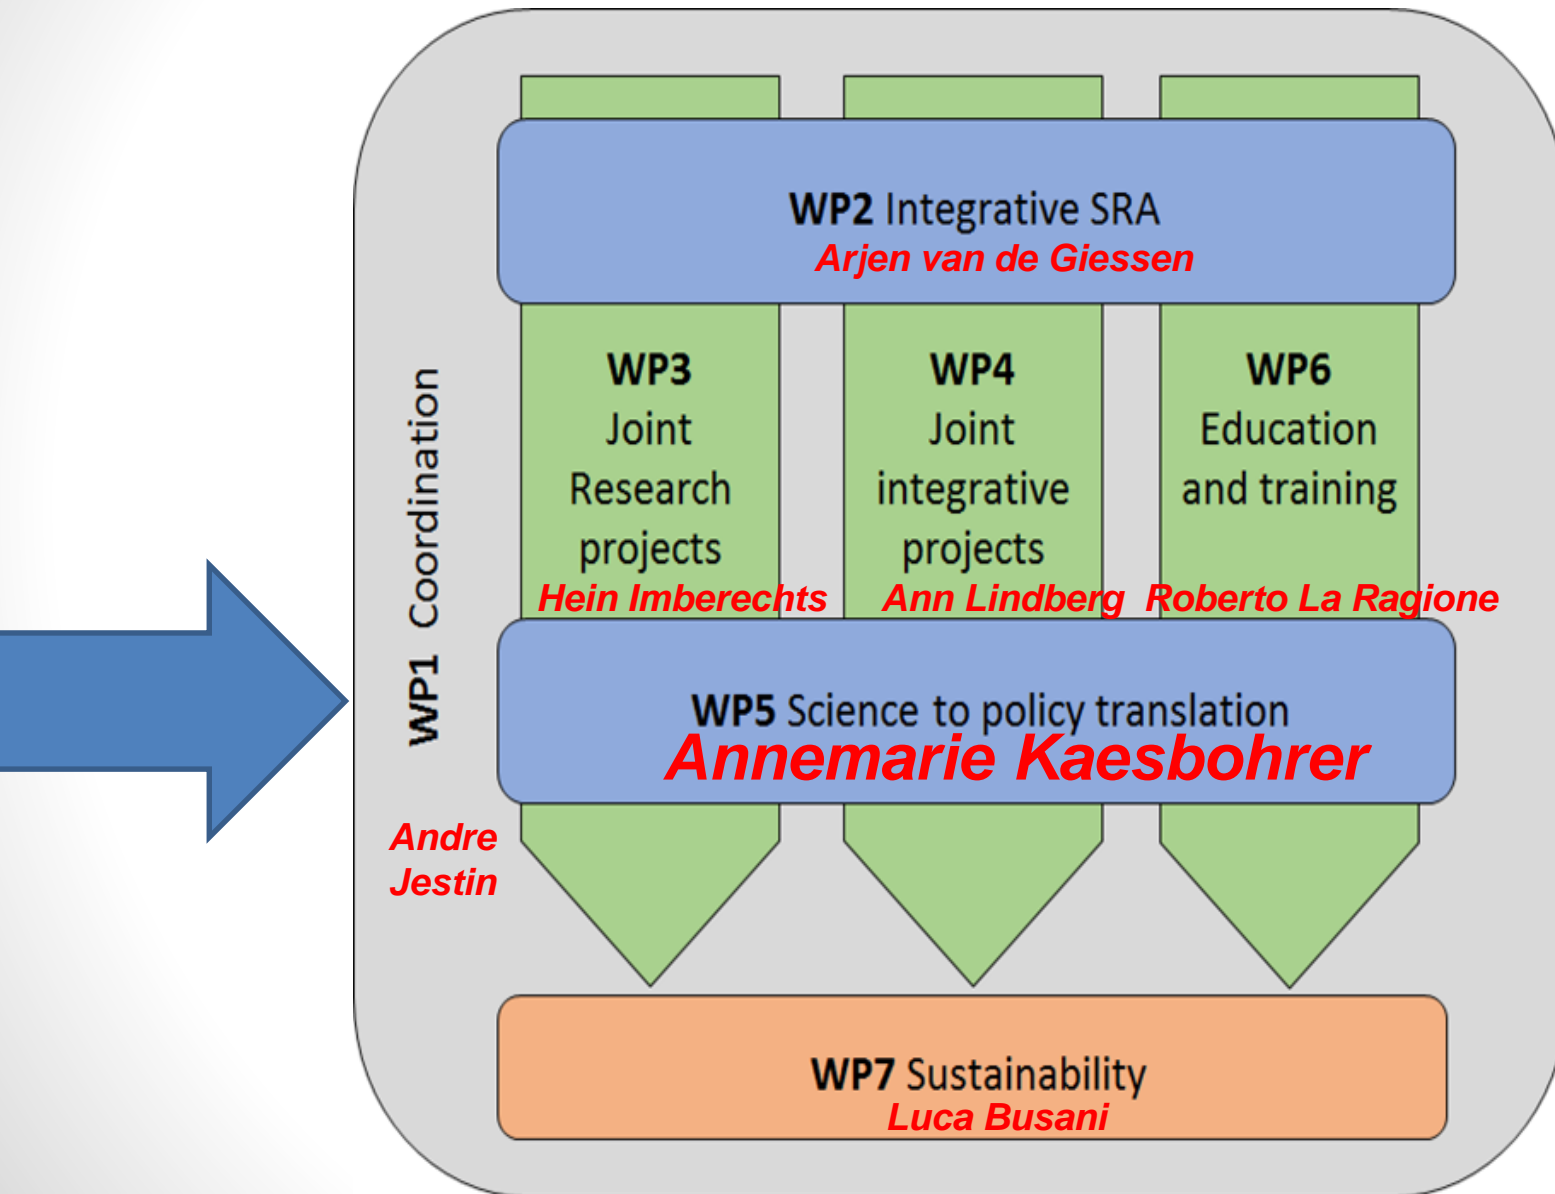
WP2 Integrative SRA
Arjen van de Giessen

WP1 Coordination

WP3
Joint
Research
projects
Hein Imberechts

WP4
Joint
integrative
projects
Ann Lindberg

WP6
Education
and training
Roberto La Ragione

WP5 Science to policy translation
Annemarie Kaesbohrer

Andre
Jestin

WP7 Sustainability
Luca Busani